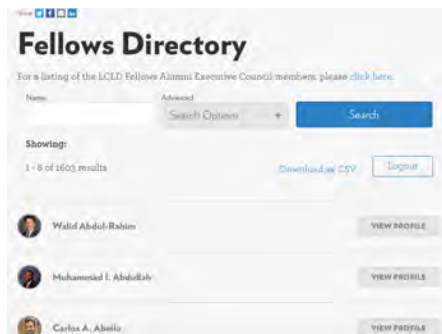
Share

Fellows Directory

For a listing of the LCLD Fellows Alumni Executive Council members, please click here.

Name

Advanced

Search Options

+

Search

Showing:

1 - 8 of 1603 results

Download as CSV

Logout

Walid Abdul-Rahim

VIEW PROFILE

Muhammad I. Abdullah

VIEW PROFILE

Carlos A. Abello

VIEW PROFILE